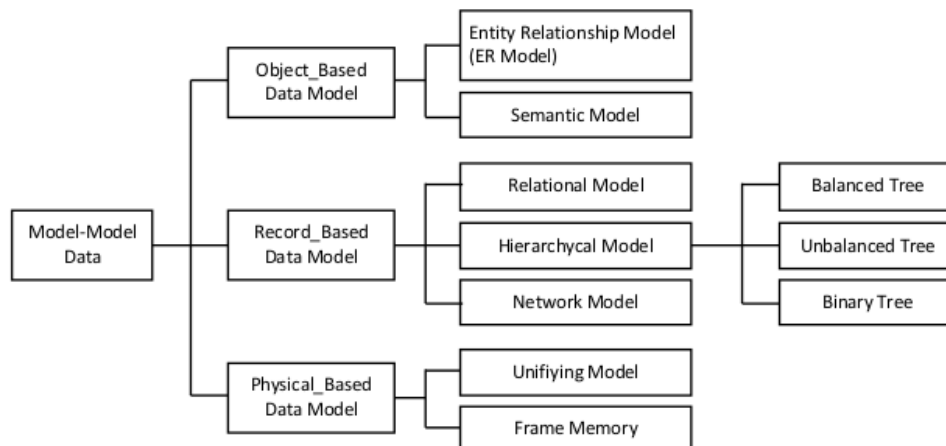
Model-Model Data

Object_Based Data Model

Entity Relationship Model (ER Model)

Semantic Model

Record_Based Data Model

Relational Model

Hierarchycal Model

Network Model

Balanced Tree

Unbalanced Tree

Binary Tree

Physical_Based Data Model

Unifiying Model

Frame Memory